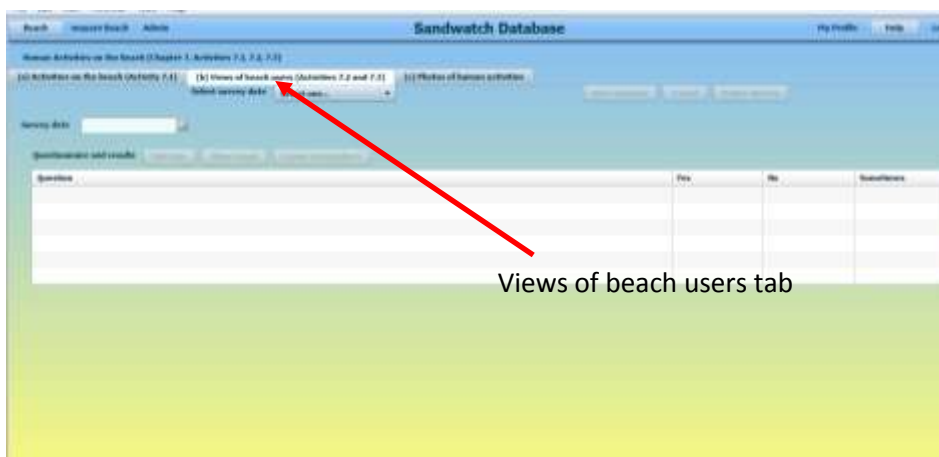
Beach Import Beach Admin

Sandwatch Database

My Profile Help

Human Activities on the Beach (Chapter 7, Activities 7.1, 7.2, 7.3)

(a) Activities on the beach (Activity 7.1)

(b) Views of beach users (Activities 7.2 and 7.3)

(c) Photos of human activities

Select survey date

Select one...

Survey date

Questionnaire and results

| Question | Yes | No | Sometimes |
|---|---|---|---|
| | | | |
| | | | |
| | | | |
| | | | |
| | | | |

Views of beach users tab